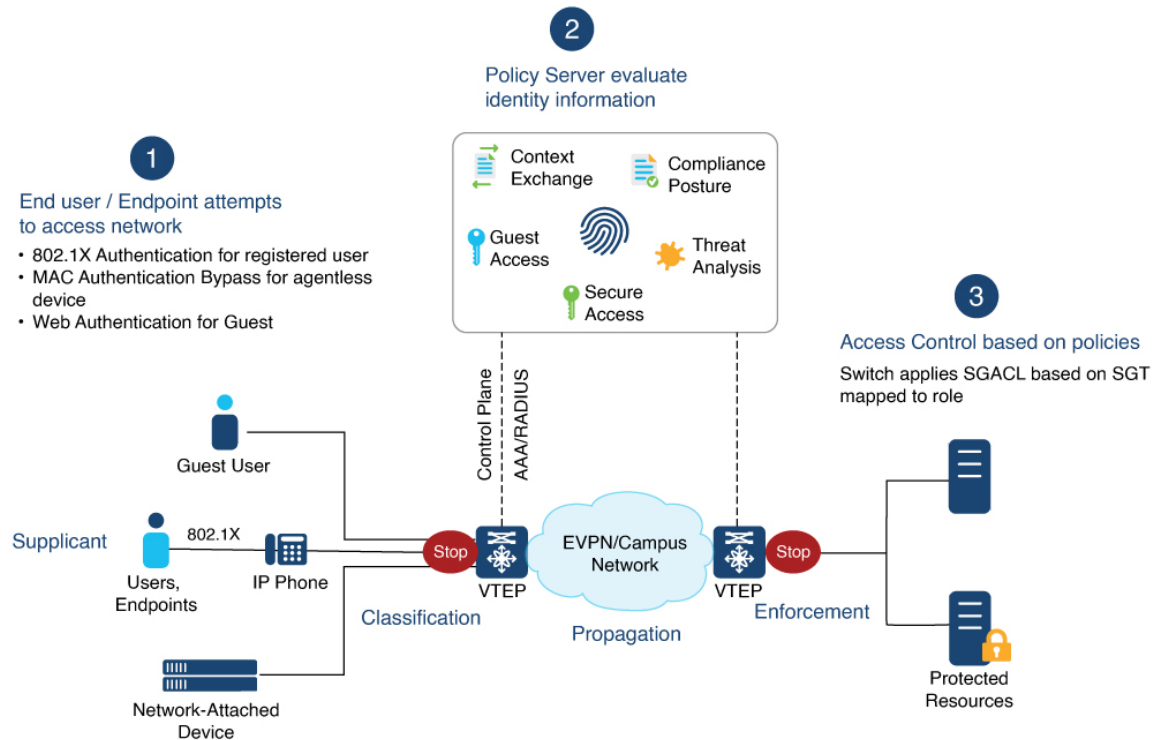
2

Policy Server evaluate identity information

Context Exchange

Compliance Posture

Guest Access

Threat Analysis

Secure Access

1

End user / Endpoint attempts to access network

• 802.1X Authentication for registered user
• MAC Authentication Bypass for agentless device
• Web Authentication for Guest

3

Access Control based on policies

Switch applies SGACL based on SGT mapped to role

Control Plane

AAA/RADIUS

Guest User

Supplicant

802.1X

Users, Endpoints

IP Phone

Stop

VTEP

EVPN/Campus Network

VTEP

Stop

Classification

Propagation

Enforcement

Network-Attached Device

Protected Resources